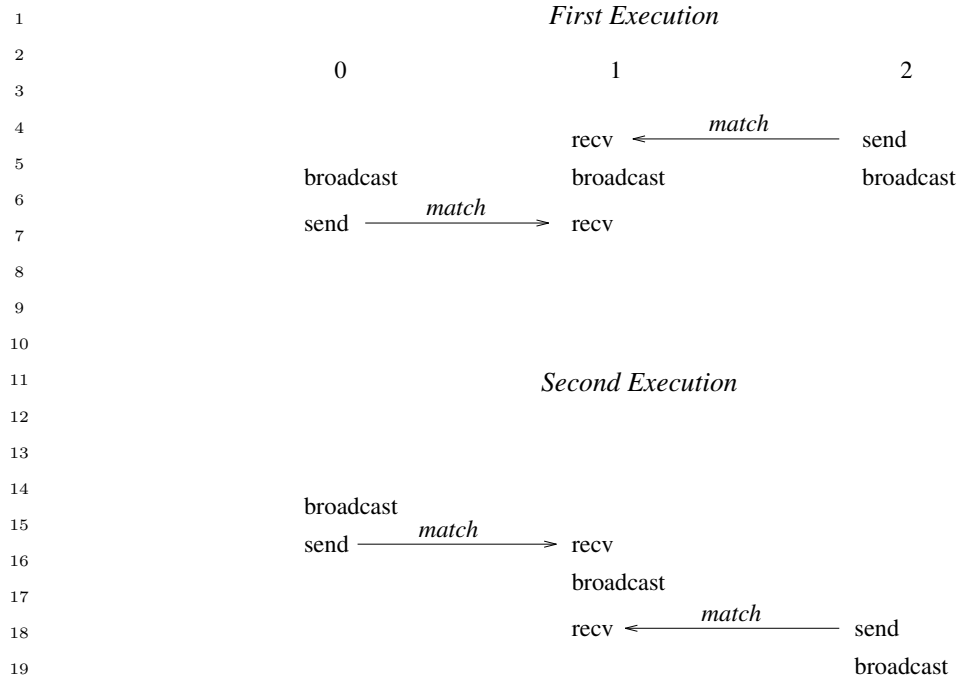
1
First Execution
2
0
1
2
3
4
recv
match
send
5
broadcast
broadcast
broadcast
6
send
match
recv
7
8
9
10
11
Second Execution
12
13
14
broadcast
15
send
match
recv
16
broadcast
17
18
recv
match
send
19
broadcast